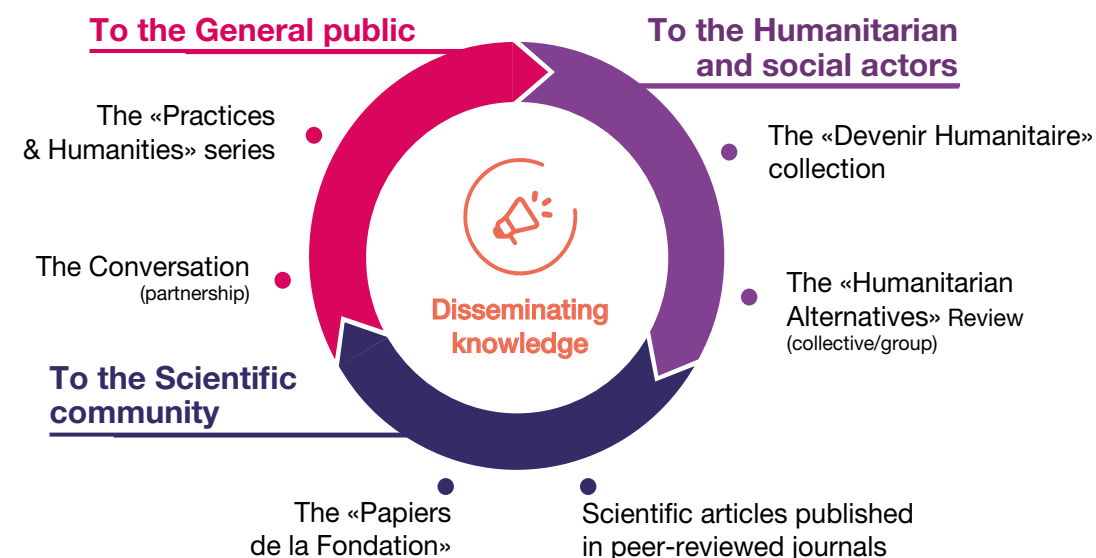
To the General public

To the Humanitarian and social actors

The «Practices & Humanities» series

The «Devenir Humanitaire» collection

Disseminating knowledge

The Conversation
(partnership)

The «Humanitarian Alternatives» Review
(collective/group)

To the Scientific community

The «Papiers de la Fondation»

Scientific articles published in peer-reviewed journals